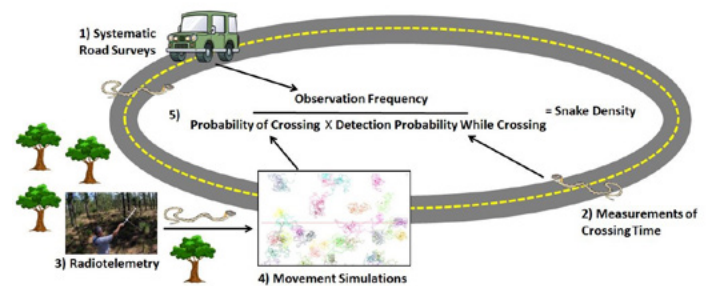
1) Systematic Road Surveys

5) $\frac{\text{Observation Frequency}}{\text{Probability of Crossing X Detection Probability While Crossing}}$ = Snake Density

2) Measurements of Crossing Time

3) Radiotelemetry

4) Movement Simulations